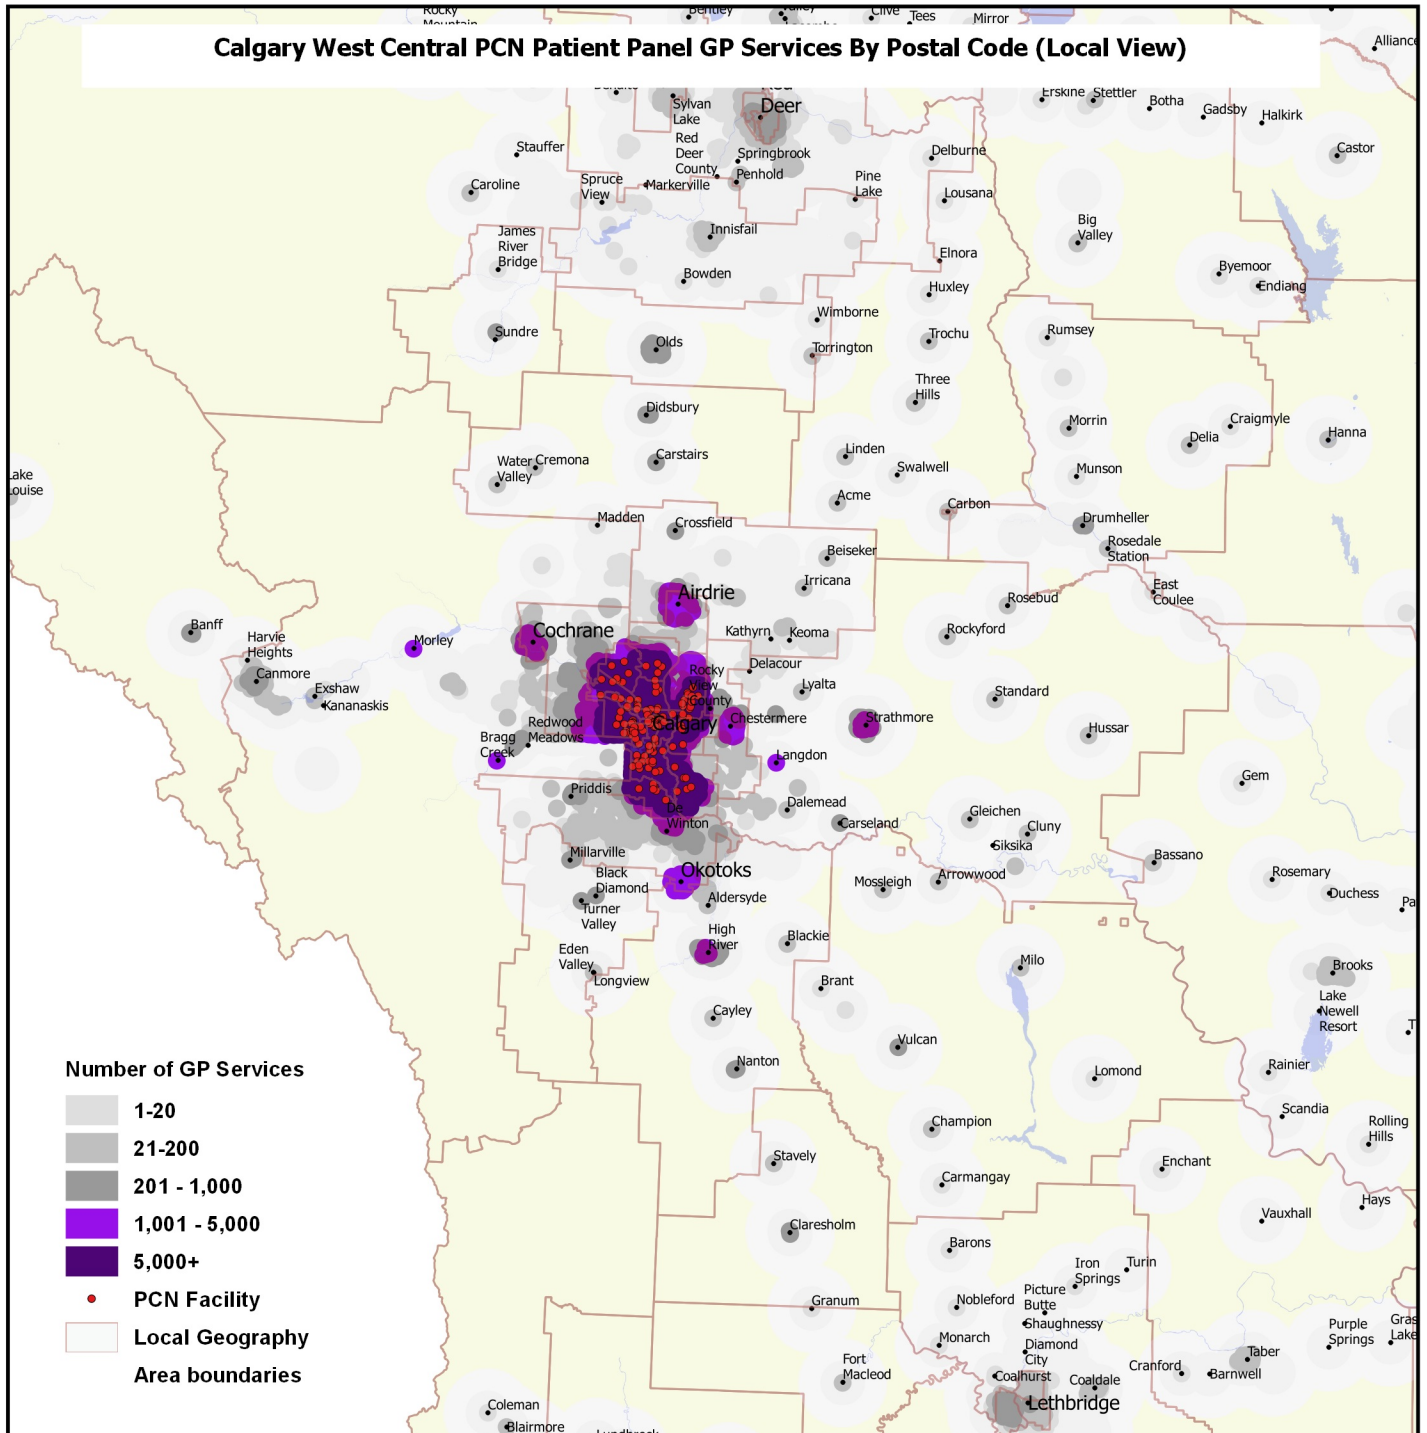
Calgary West Central PCN Patient Panel GP Services By Postal Code (Local View)

Rocky Mountain
Bentley
Clive
Tees
Mirror
Alliance
Sylvan Lake
Red Deer
Erskine
Stettler
Botha
Gadsby
Halkirk
Stauffer
Red Deer County
Springbrook
Delburne
Castor
Caroline
Spruce View
Markerville
Penhold
Pine Lake
Lousana
Innisfail
Big Valley
James River Bridge
Elnora
Bowden
Byemoor
Endiang
Huxley
Wimborne
Sundre
Trochu
Rumsey
Olds
Torrington
Three Hills
Didsbury
Morrin
Craigmyle
Delia
Hanna
Linden
Water Valley
Cremona
Carstairs
Swalwell
Munson
Lake Louise
Acme
Carbon
Drumheller
Madden
Crossfield
Rosedale Station
Beiseker
Airdrie
Irricana
East Coulee
Rosebud
Banff
Cochrane
Kathyrn
Keoma
Rockyford
Harvie Heights
Morley
Canmore
Delacour
Rocky View County
Exshaw
Lyalta
Standard
Kananaskis
Redwood Meadows
Calgary
Chestermere
Strathmore
Hussar
Bragg Creek
Langdon
Gem
Priddis
Dalemead
Gleichen
De Winton
Carseland
Cluny
Siksika
Millarville
Bassano
Okotoks
Black Diamond
Mossleigh
Arrowwood
Rosemary
Aldersyde
Duchess
Turner Valley
Pa
High River
Blackie
Eden Valley
Milo
Longview
Brooks
Brant
Lake Newell Resort
Cayley
Vulcan
Nanton
Rainier
Lomond
Scandia
Rolling Hills
Champion
Stavely
Enchant
Carmangay
Hays
Vauxhall
Claresholm
Barons
Iron Springs
Turin
Granum
Nobleford
Picture Butte
Shaughnessy
Purple Springs
Grassy Lake
Monarch
Diamond City
Fort Macleod
Coalhurst
Coaldale
Cranford
Taber
Barnwell
Lethbridge
Coleman
Blairmore
Lundbreck

Number of GP Services
1-20
21-200
201 - 1,000
1,001 - 5,000
5,000+
PCN Facility
Local Geography
Area boundaries